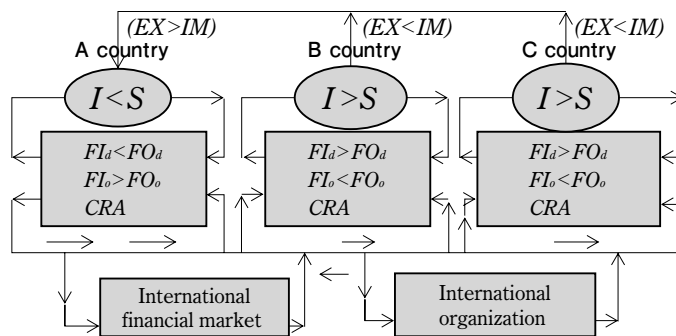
$(EX>IM)$

A country

$I<S$

$FI_d<FO_d$
$FI_o>FO_o$
$CRA$

$(EX<IM)$

B country

$I>S$

$FI_d>FO_d$
$FI_o<FO_o$
$CRA$

$(EX<IM)$

C country

$I>S$

$FI_d>FO_d$
$FI_o<FO_o$
$CRA$

International financial market

International organization